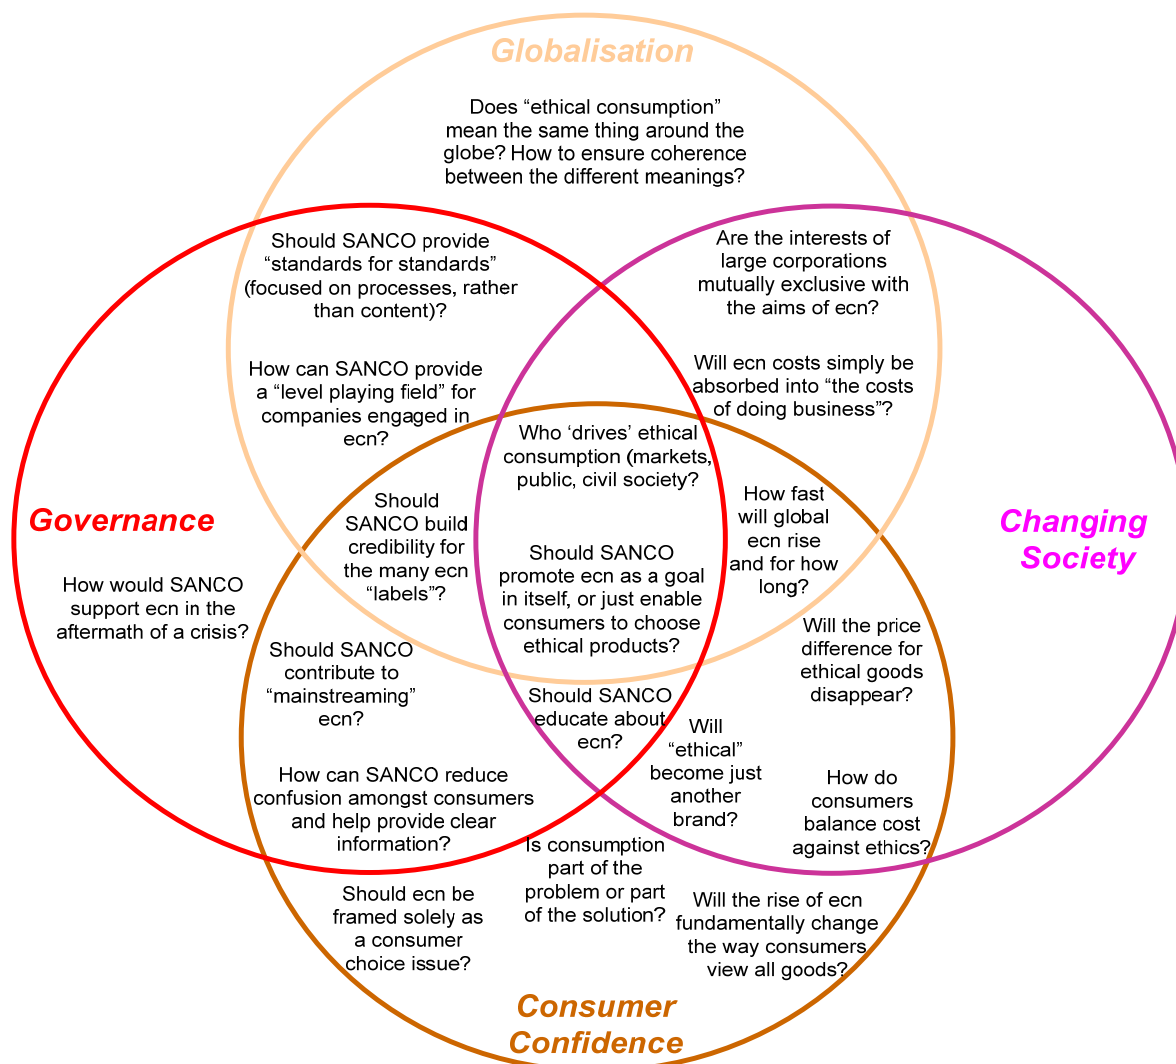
Globalisation

Does “ethical consumption” mean the same thing around the globe? How to ensure coherence between the different meanings?

Should SANCO provide “standards for standards” (focused on processes, rather than content)?

How can SANCO provide a “level playing field” for companies engaged in ecn?

Are the interests of large corporations mutually exclusive with the aims of ecn?

Will ecn costs simply be absorbed into “the costs of doing business”?

Who ‘drives’ ethical consumption (markets, public, civil society)?

Governance

Should SANCO build credibility for the many ecn “labels”?

How fast will global ecn rise and for how long?

Changing Society

Should SANCO promote ecn as a goal in itself, or just enable consumers to choose ethical products?

How would SANCO support ecn in the aftermath of a crisis?

Will the price difference for ethical goods disappear?

Should SANCO contribute to “mainstreaming” ecn?

Should SANCO educate about ecn?

Will “ethical” become just another brand?

How can SANCO reduce confusion amongst consumers and help provide clear information?

How do consumers balance cost against ethics?

Is consumption part of the problem or part of the solution?

Should ecn be framed solely as a consumer choice issue?

Will the rise of ecn fundamentally change the way consumers view all goods?

Consumer Confidence